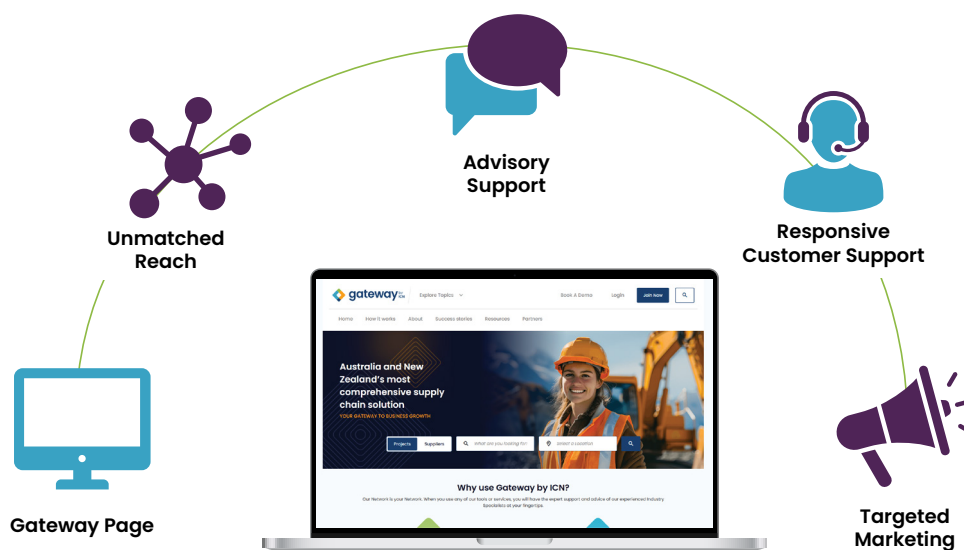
Advisory Support

Unmatched Reach

Responsive Customer Support

gateway by ICN

Explore Topics

Book A Demo

Login

Join Now

Home How it works About Success stories Resources Partners

Australia and New Zealand's most comprehensive supply chain solution

YOUR GATEWAY TO BUSINESS GROWTH

Projects Suppliers

What are you looking for?

Select a location

Why use Gateway by ICN?

Our Network is your Network. When you use any of our tools or services, you will have the expert support and advice of our experienced Industry Specialists at your fingertips.

Gateway Page

Targeted Marketing